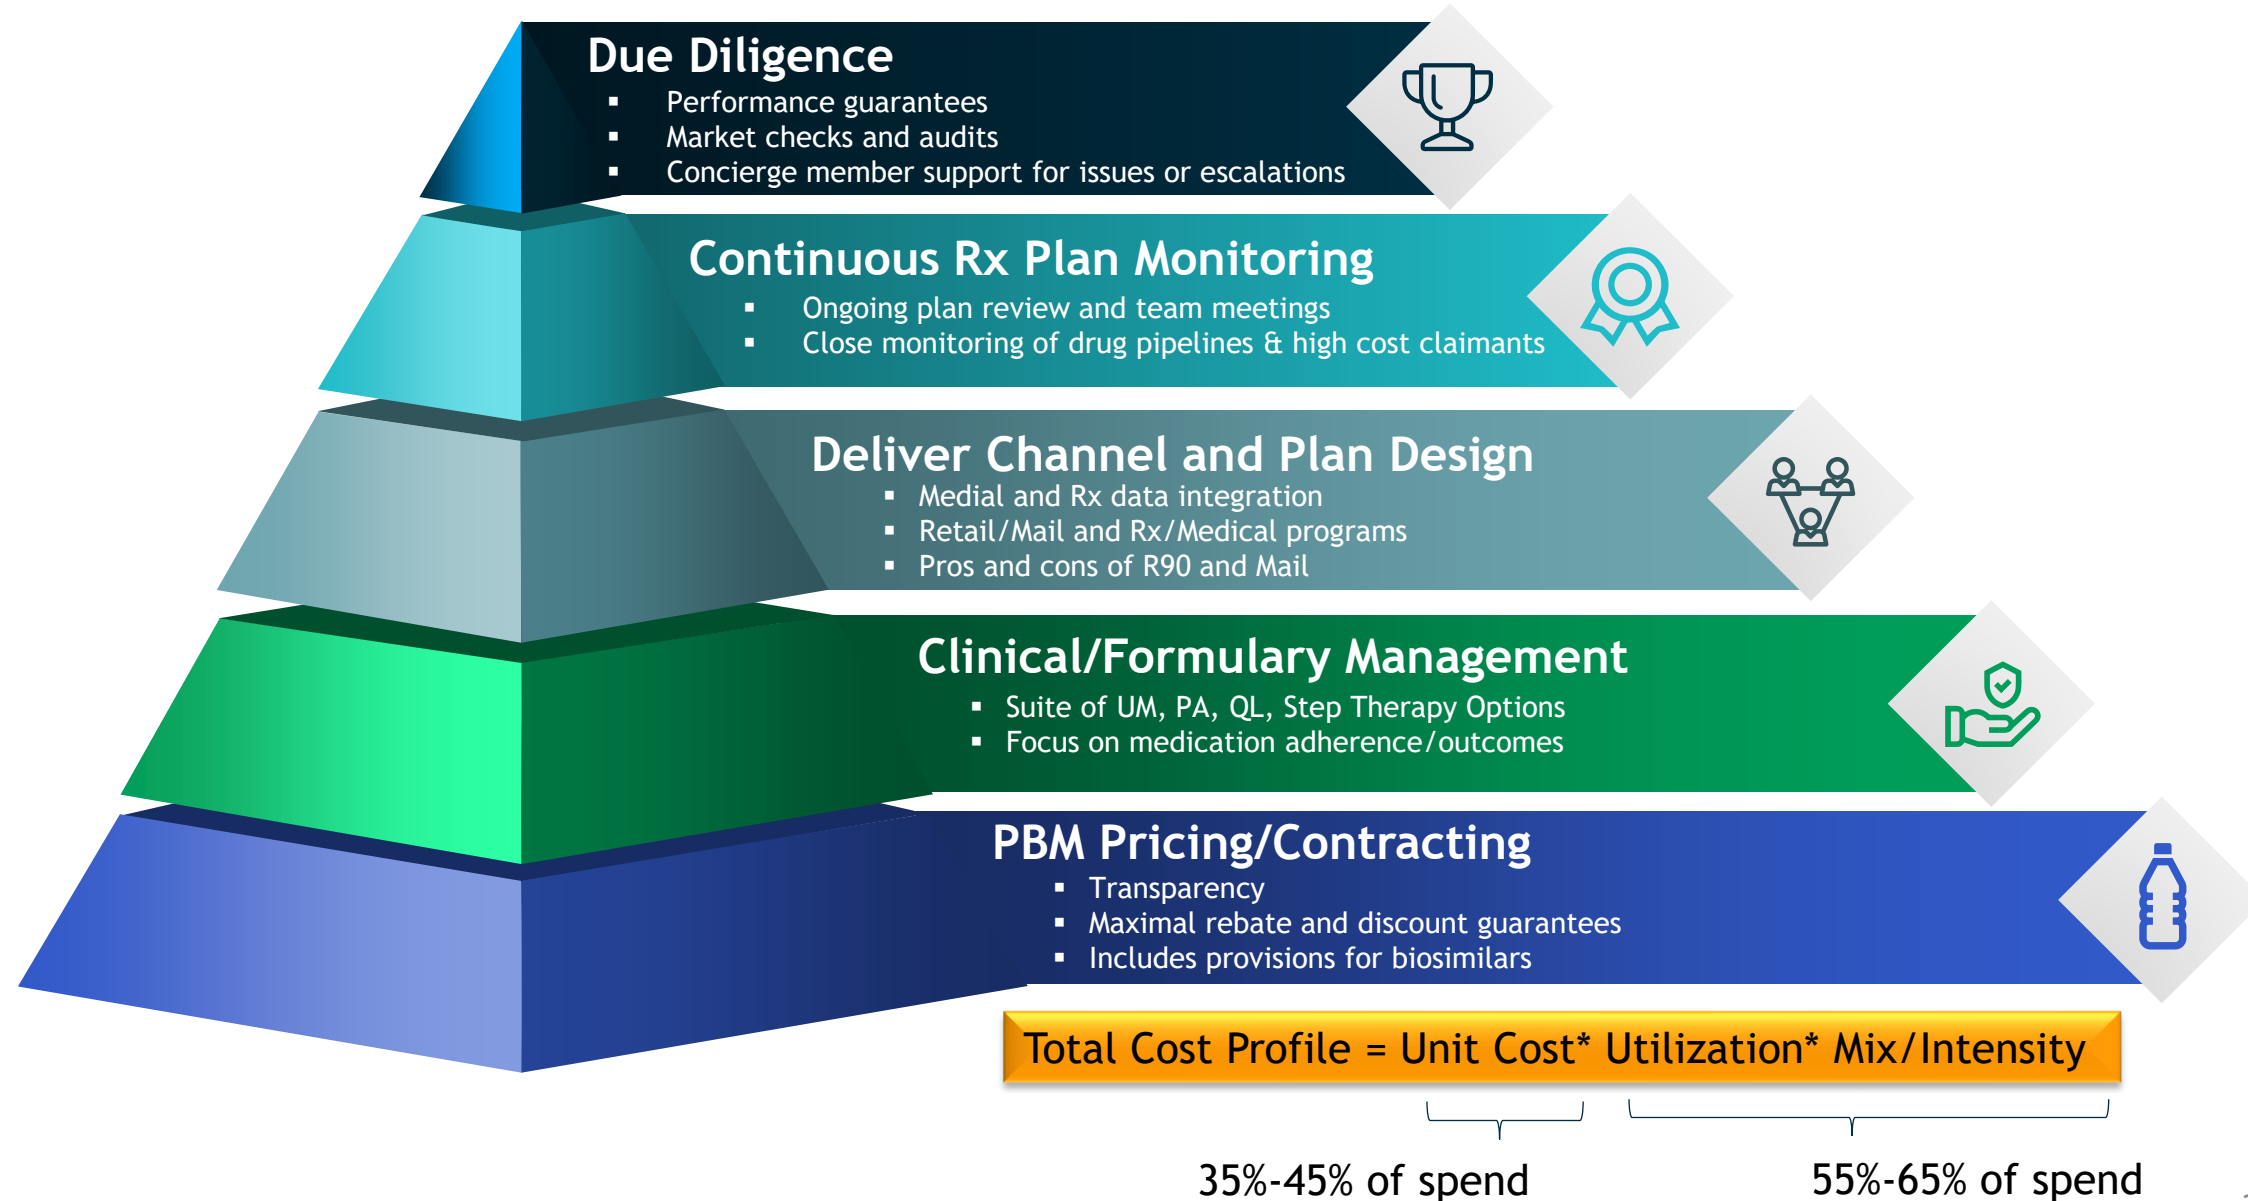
Due Diligence
▪ Performance guarantees
▪ Market checks and audits
▪ Concierge member support for issues or escalations

Continuous Rx Plan Monitoring
▪ Ongoing plan review and team meetings
▪ Close monitoring of drug pipelines & high cost claimants

Deliver Channel and Plan Design
▪ Medial and Rx data integration
▪ Retail/Mail and Rx/Medical programs
▪ Pros and cons of R90 and Mail

Clinical/Formulary Management
▪ Suite of UM, PA, QL, Step Therapy Options
▪ Focus on medication adherence/outcomes

PBM Pricing/Contracting
▪ Transparency
▪ Maximal rebate and discount guarantees
▪ Includes provisions for biosimilars

Total Cost Profile = Unit Cost* Utilization* Mix/Intensity

35%-45% of spend

55%-65% of spend